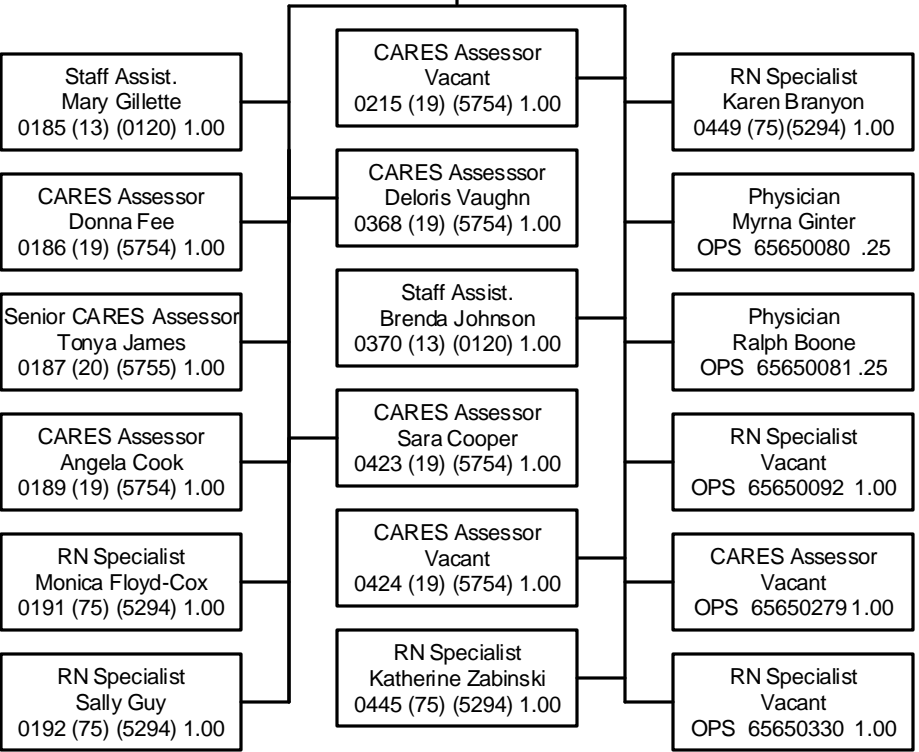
Staff Assist.
Mary Gillette
0185 (13) (0120) 1.00

CARES Assessor
Donna Fee
0186 (19) (5754) 1.00

Senior CARES Assessor
Tonya James
0187 (20) (5755) 1.00

CARES Assessor
Angela Cook
0189 (19) (5754) 1.00

RN Specialist
Monica Floyd-Cox
0191 (75) (5294) 1.00

RN Specialist
Sally Guy
0192 (75) (5294) 1.00

CARES Assessor
Vacant
0215 (19) (5754) 1.00

CARES Assesssor
Deloris Vaughn
0368 (19) (5754) 1.00

Staff Assist.
Brenda Johnson
0370 (13) (0120) 1.00

CARES Assessor
Sara Cooper
0423 (19) (5754) 1.00

CARES Assessor
Vacant
0424 (19) (5754) 1.00

RN Specialist
Katherine Zabinski
0445 (75) (5294) 1.00

RN Specialist
Karen Branyon
0449 (75)(5294) 1.00

Physician
Myrna Ginter
OPS 65650080 .25

Physician
Ralph Boone
OPS 65650081 .25

RN Specialist
Vacant
OPS 65650092 1.00

CARES Assessor
Vacant
OPS 65650279 1.00

RN Specialist
Vacant
OPS 65650330 1.00